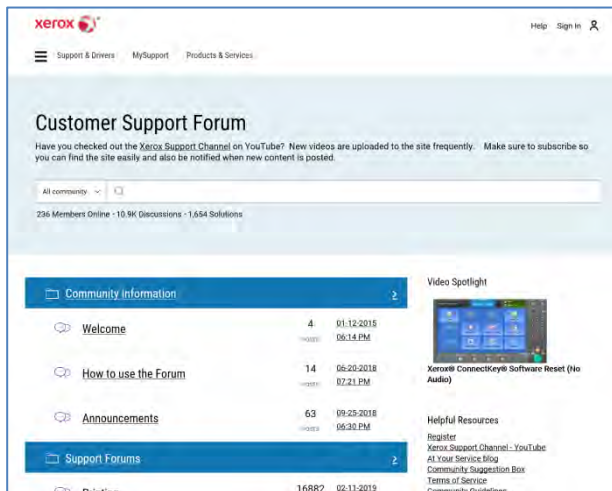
xerox

Help Sign In

Support & Drivers MySupport Products & Services

Customer Support Forum

Have you checked out the Xerox Support Channel on YouTube? New videos are uploaded to the site frequently. Make sure to subscribe so you can find the site easily and also be notified when new content is posted.

All community

236 Members Online · 10.9K Discussions · 1,654 Solutions

Community information

Welcome 4 posts 01-12-2015 06:14 PM

How to use the Forum 14 posts 06-20-2018 07:21 PM

Announcements 63 posts 09-25-2018 06:30 PM

Support Forums

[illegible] 16882 02-11-2019

Video Spotlight

Xerox® ConnectKey® Software Reset (No Audio)

Helpful Resources

Register
Xerox Support Channel - YouTube
At Your Service blog
Community Suggestion Box
Terms of Service
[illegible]